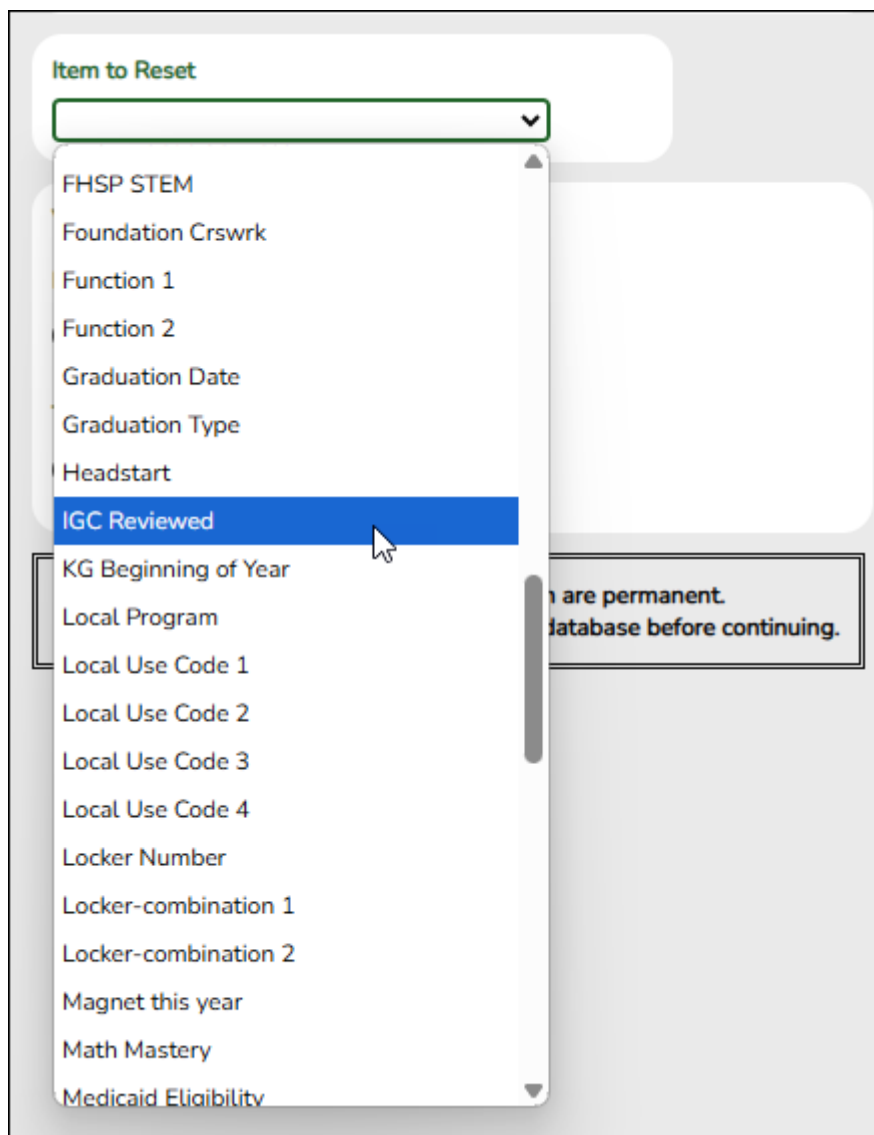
Item to Reset

FHSP STEM
Foundation Crswrk
Function 1
Function 2
Graduation Date
Graduation Type
Headstart
IGC Reviewed
KG Beginning of Year
Local Program
Local Use Code 1
Local Use Code 2
Local Use Code 3
Local Use Code 4
Locker Number
Locker-combination 1
Locker-combination 2
Magnet this year
Math Mastery
Medicaid Eligibility

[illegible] are permanent.
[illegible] database before continuing.